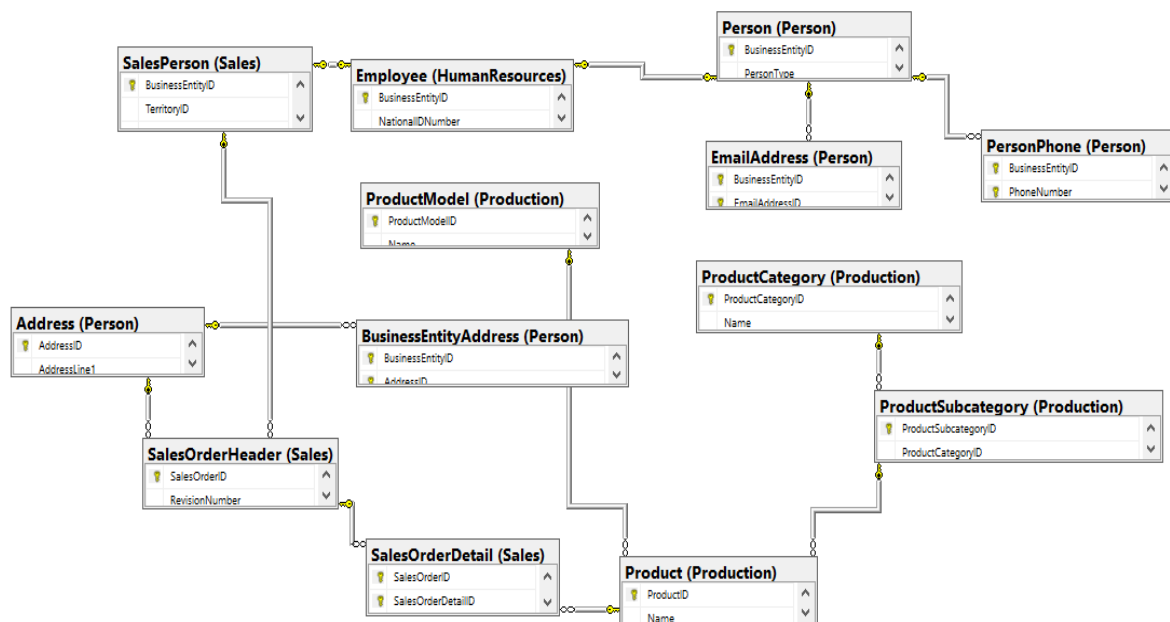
SalesPerson (Sales)
BusinessEntityID
TerritoryID

Employee (HumanResources)
BusinessEntityID
NationalIDNumber

Person (Person)
BusinessEntityID
PersonType

EmailAddress (Person)
BusinessEntityID
EmailAddressID

PersonPhone (Person)
BusinessEntityID
PhoneNumber

ProductModel (Production)
ProductModelID
Name

ProductCategory (Production)
ProductCategoryID
Name

Address (Person)
AddressID
AddressLine1

BusinessEntityAddress (Person)
BusinessEntityID
AddressID

ProductSubcategory (Production)
ProductSubcategoryID
ProductCategoryID

SalesOrderHeader (Sales)
SalesOrderID
RevisionNumber

SalesOrderDetail (Sales)
SalesOrderID
SalesOrderDetailID

Product (Production)
ProductID
Name